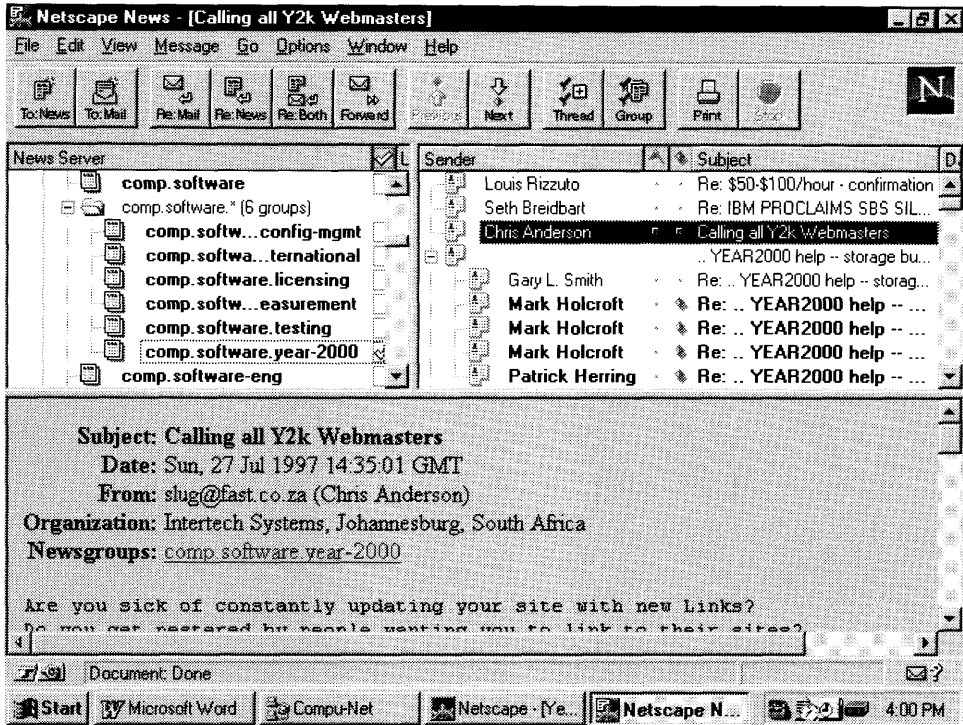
Netscape News - [Calling all Y2k Webmasters]

File Edit View Message Go Options Window Help

To:News To:Mail Re:Mail Re:News Re:Both Forward Previous Next Thread Group Print Stop

News Server

comp.software
comp.software.* (6 groups)
comp.softw...config-mgmt
comp.softwa...ternational
comp.software.licensing
comp.softw...easurement
comp.software.testing
comp.software.year-2000
comp.software-eng

| Sender | Subject |
|---|---|
| Louis Rizzuto | Re: $50-$100/hour - confirmation |
| Seth Breidbart | Re: IBM PROCLAIMS SBS SIL... |
| Chris Anderson | Calling all Y2k Webmasters |
| | .. YEAR2000 help -- storage bu... |
| Gary L. Smith | Re: .. YEAR2000 help -- storag... |
| Mark Holcroft | Re: .. YEAR2000 help -- ... |
| Mark Holcroft | Re: .. YEAR2000 help -- ... |
| Mark Holcroft | Re: .. YEAR2000 help -- ... |
| Patrick Herring | Re: .. YEAR2000 help -- ... |

Subject: Calling all Y2k Webmasters
Date: Sun, 27 Jul 1997 14:35:01 GMT
From: slug@fast.co.za (Chris Anderson)
Organization: Intertech Systems, Johannesburg, South Africa
Newsgroups: comp.software.year-2000

Are you sick of constantly updating your site with new Links?
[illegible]

Document: Done

Start Microsoft Word Compu-Net Netscape - [Ye... Netscape N... 4:00 PM